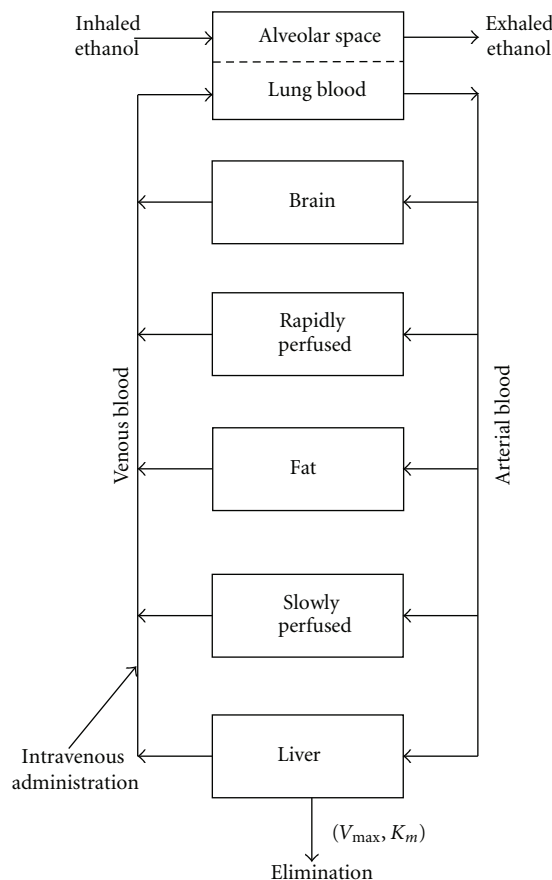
Inhaled ethanol

Alveolar space

Exhaled ethanol

Lung blood

Brain

Rapidly perfused

Venous blood

Arterial blood

Fat

Slowly perfused

Intravenous administration

Liver

$(V_{\max}, K_m)$

Elimination